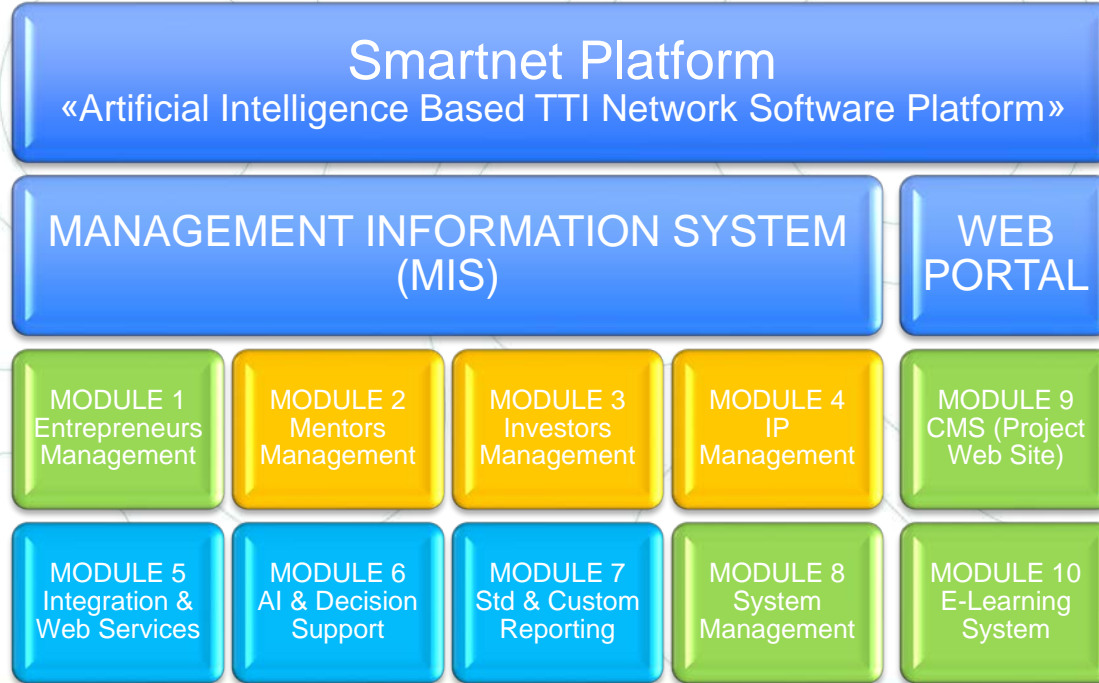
Smartnet Platform
«Artificial Intelligence Based TTI Network Software Platform»

MANAGEMENT INFORMATION SYSTEM (MIS)

WEB PORTAL

MODULE 1 Entrepreneurs Management

MODULE 2 Mentors Management

MODULE 3 Investors Management

MODULE 4 IP Management

MODULE 9 CMS (Project Web Site)

MODULE 5 Integration & Web Services

MODULE 6 AI & Decision Support

MODULE 7 Std & Custom Reporting

MODULE 8 System Management

MODULE 10 E-Learning System